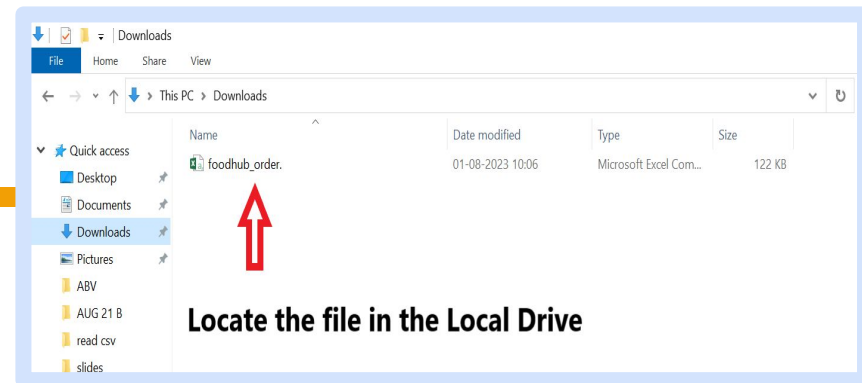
Downloads

File Home Share View

This PC > Downloads

Quick access
Desktop
Documents
Downloads
Pictures
ABV
AUG 21 B
read csv
slides

| Name | Date modified | Type | Size |
|---|---|---|---|
| foodhub_order. | 01-08-2023 10:06 | Microsoft Excel Com... | 122 KB |

Locate the file in the Local Drive